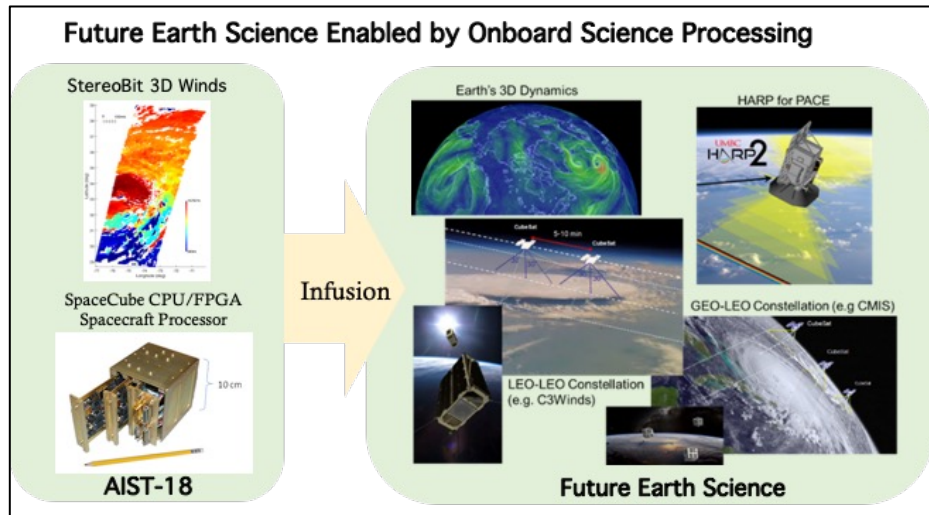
Future Earth Science Enabled by Onboard Science Processing

StereoBit 3D Winds

SpaceCube CPU/FPGA Spacecraft Processor

10 cm

AIST-18

Infusion

Earth's 3D Dynamics

HARP for PACE

UMBC HARP2

CubeSat

5-10 min

CubeSat

GEO-LEO Constellation (e.g CMIS)

CubeSat

CubeSat

CubeSat

LEO-LEO Constellation (e.g. C3Winds)

Future Earth Science